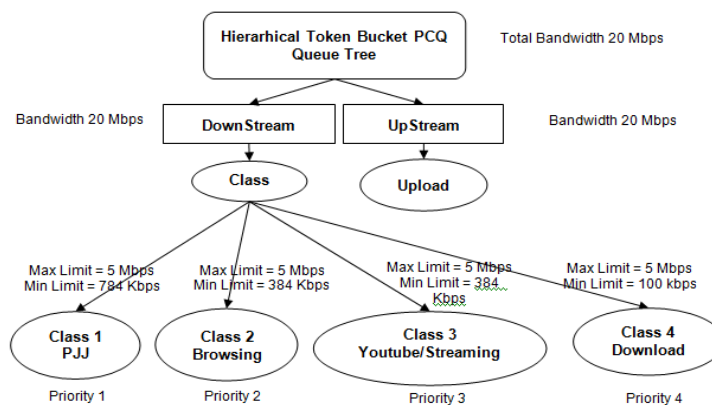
Hierarhical Token Bucket PCQ Queue Tree

Total Bandwidth 20 Mbps

Bandwidth 20 Mbps

DownStream

UpStream

Bandwidth 20 Mbps

Class

Upload

Max Limit = 5 Mbps
Min Limit = 784 Kbps

Max Limit = 5 Mbps
Min Limit = 384 Kbps

Max Limit = 5 Mbps
Min Limit = 384 Kbps

Max Limit = 5 Mbps
Min Limit = 100 kbps

Class 1
PJJ

Class 2
Browsing

Class 3
Youtube/Streaming

Class 4
Download

Priority 1

Priority 2

Priority 3

Priority 4